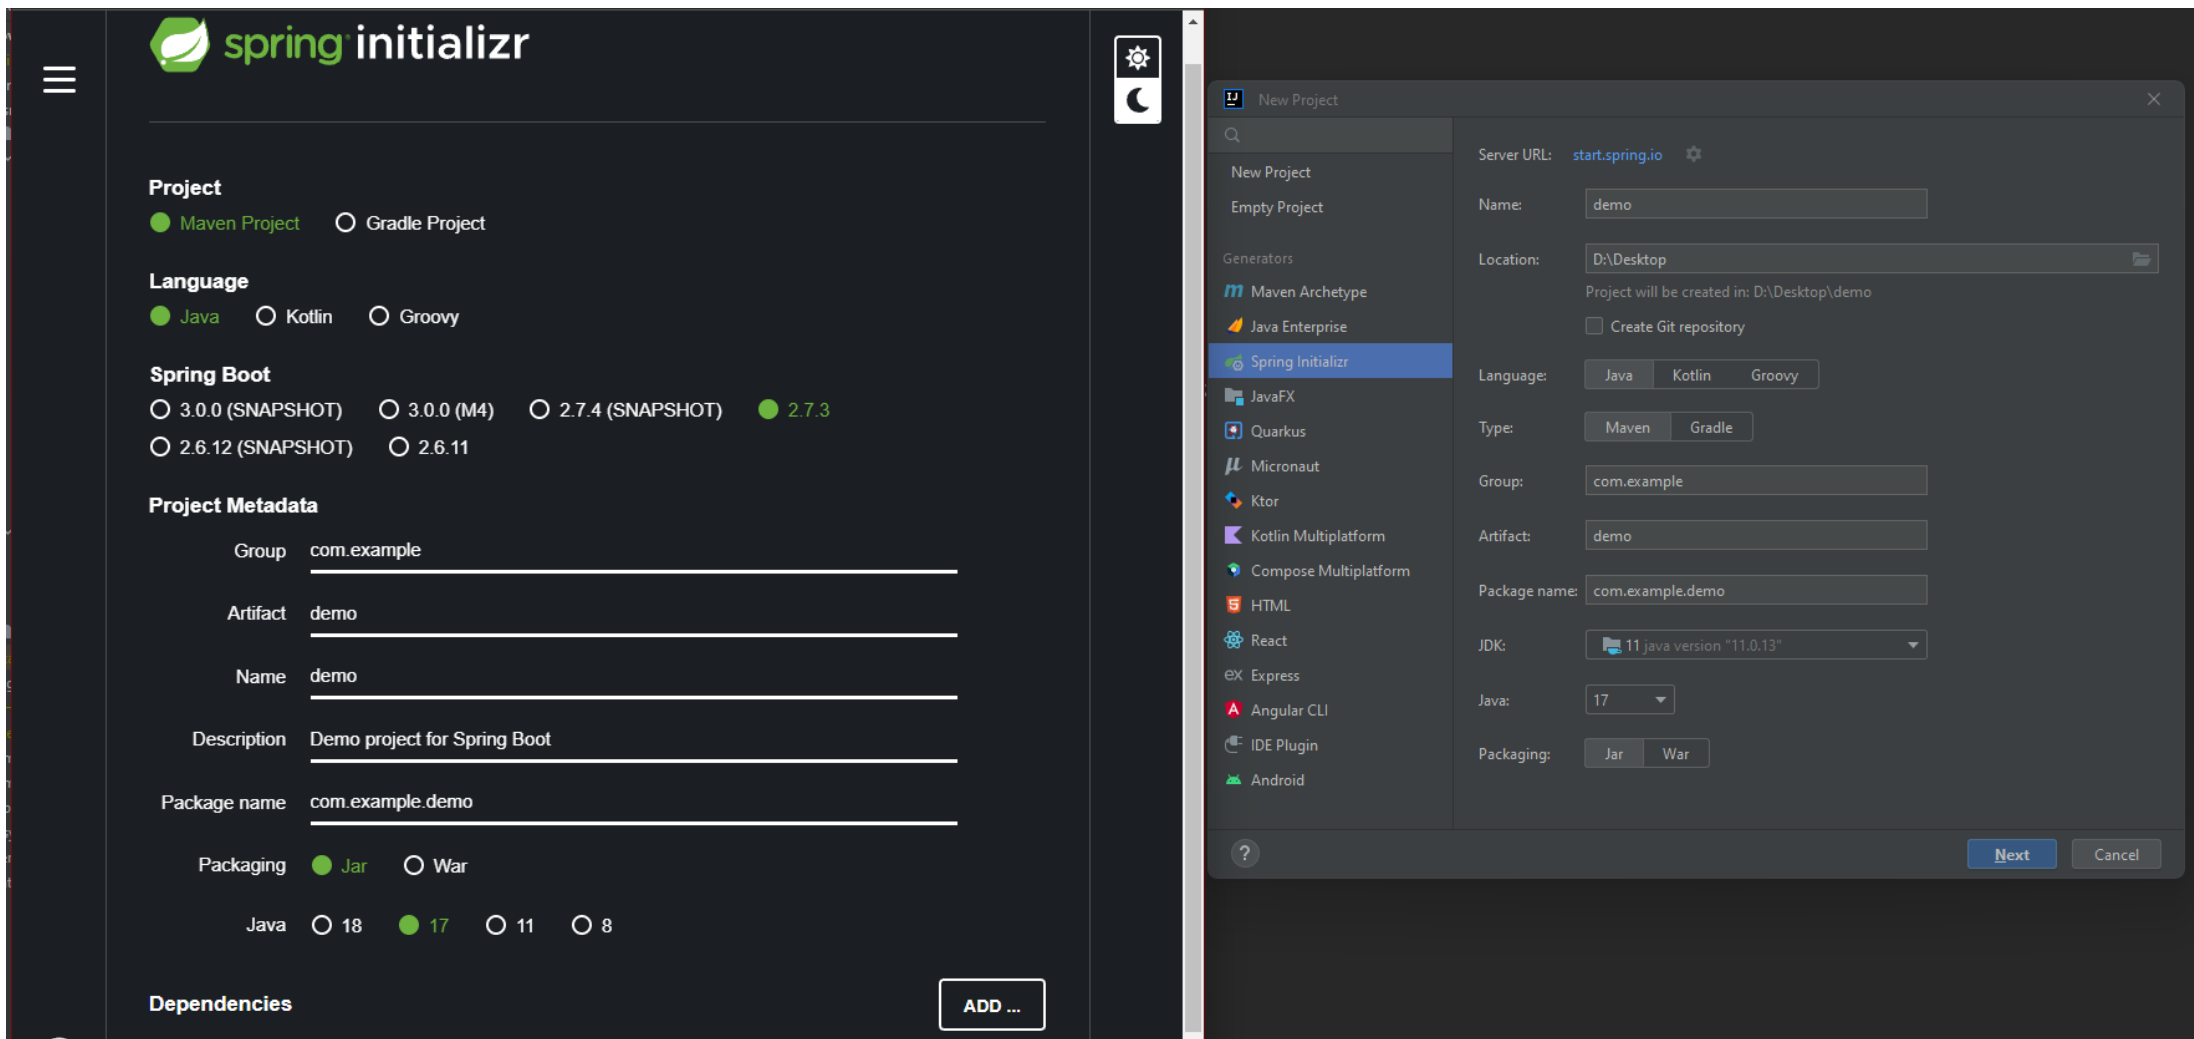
spring initializr

Project
Maven Project
Gradle Project

Language
Java
Kotlin
Groovy

Spring Boot
3.0.0 (SNAPSHOT)
3.0.0 (M4)
2.7.4 (SNAPSHOT)
2.7.3
2.6.12 (SNAPSHOT)
2.6.11

Project Metadata
Group com.example
Artifact demo
Name demo
Description Demo project for Spring Boot
Package name com.example.demo
Packaging Jar War
Java 18 17 11 8

Dependencies
ADD ...

New Project

New Project
Empty Project
Generators
Maven Archetype
Java Enterprise
Spring Initializr
JavaFX
Quarkus
Micronaut
Ktor
Kotlin Multiplatform
Compose Multiplatform
HTML
React
Express
Angular CLI
IDE Plugin
Android

Server URL: start.spring.io
Name: demo
Location: D:\Desktop
Project will be created in: D:\Desktop\demo
Create Git repository
Language: Java Kotlin Groovy
Type: Maven Gradle
Group: com.example
Artifact: demo
Package name: com.example.demo
JDK: 11 java version "11.0.13"
Java: 17
Packaging: Jar War

?
Next
Cancel